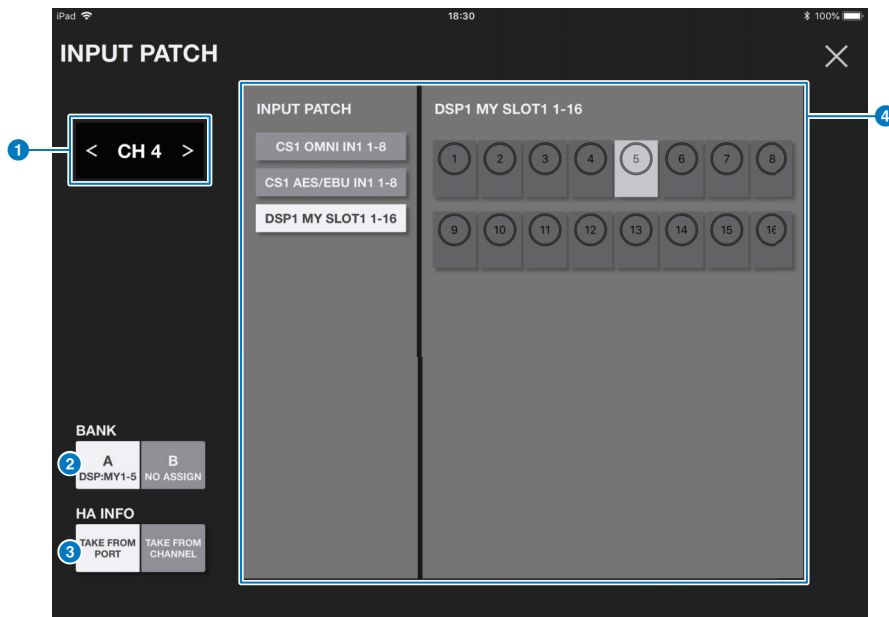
iPad 18:30 100%

INPUT PATCH

1

< CH 4 >

INPUT PATCH

CS1 OMNI IN1 1-8

CS1 AES/EBU IN1 1-8

DSP1 MY SLOT1 1-16

DSP1 MY SLOT1 1-16

4

1 2 3 4 5 6 7 8

9 10 11 12 13 14 15 16

BANK

2

A
DSP:MY1-5

B
NO ASSIGN

HA INFO

3

TAKE FROM PORT

TAKE FROM CHANNEL